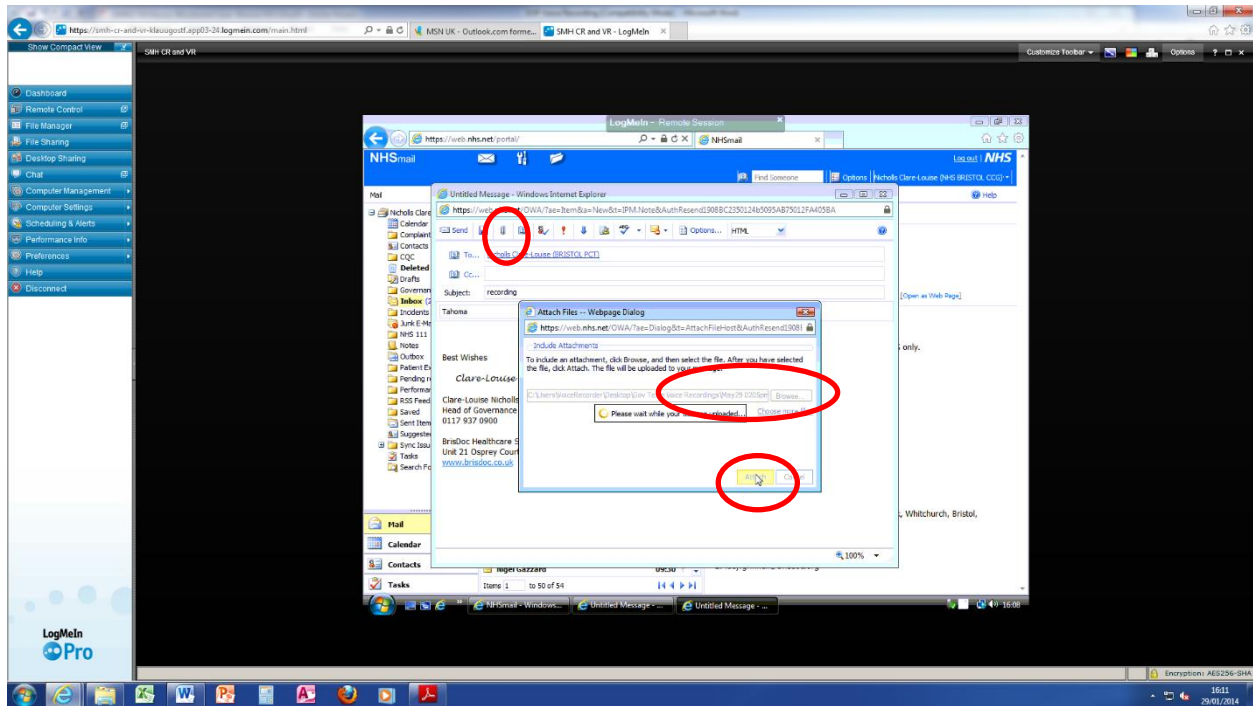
https://smh-cr-and-vr-klauugostf.app03-24.logmein.com/main.html
MSN UK - Outlook.com forme...
SMH CR and VR - LogMeIn

Show Compact View
SMH CR and VR
Customize Toolbar
Options

Dashboard
Remote Control
File Manager
File Sharing
Desktop Sharing
Chat
Computer Management
Computer Settings
Scheduling & Alerts
Performance Info
Preferences
Help
Disconnect

LogMeIn Pro

LogMeIn - Remote Session

https://web.nhs.net/portal/
NHSmail

NHSmail
Log out | NHS
Find Someone
Options
Nicholls Clare-Louise (NHS BRISTOL CCG)
Help

Mail
Nicholls Clare
Calendar
Complaint
Contacts
CQC
Deleted
Drafts
Governan
Inbox (2
Incidents
Junk E-M
NHS 111
Notes
Outbox
Patient Ex
Pending r
Performar
RSS Feed
Saved
Sent Item
Suggeste
Sync Issu
Tasks
Search Fo

Mail
Calendar
Contacts
Tasks

Nigel Gazzard
09:50
Items 1 to 50 of 54

Open as Web Page
only.
, Whitchurch, Bristol,

Untitled Message - Windows Internet Explorer
https://web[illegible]/OWA/?ae=Item&a=New&t=IPM.Note&AuthResend1906BC2350124b5095AB75012FA405BA
Send
Options...
HTML
To...
Nicholls Clare-Louise (BRISTOL PCT)
Cc...
Subject:
recording
Tahoma

Best Wishes
Clare-Louise
Clare-Louise Nicholls
Head of Governance
0117 937 0900
BrisDoc Healthcare S
Unit 21 Osprey Court
www.brisdoc.co.uk

100%

Attach Files -- Webpage Dialog
https://web.nhs.net/OWA/?ae=Dialog&t=AttachFileHost&AuthResend19081
Include Attachments
To include an attachment, click Browse, and then select the file. After you have selected the file, click Attach. The file will be uploaded to your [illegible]
C:\Users\VoiceRecorder\Desktop\Gov Te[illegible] Voice Recordings\May29 0105pm
Browse...
Please wait while your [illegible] uploaded...
Choose more fi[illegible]
Attach
Cancel

NHSmail - Windows...
Untitled Message - ...
Untitled Message - ...
16:08

Encryption: AES256-SHA
16:11
29/01/2014